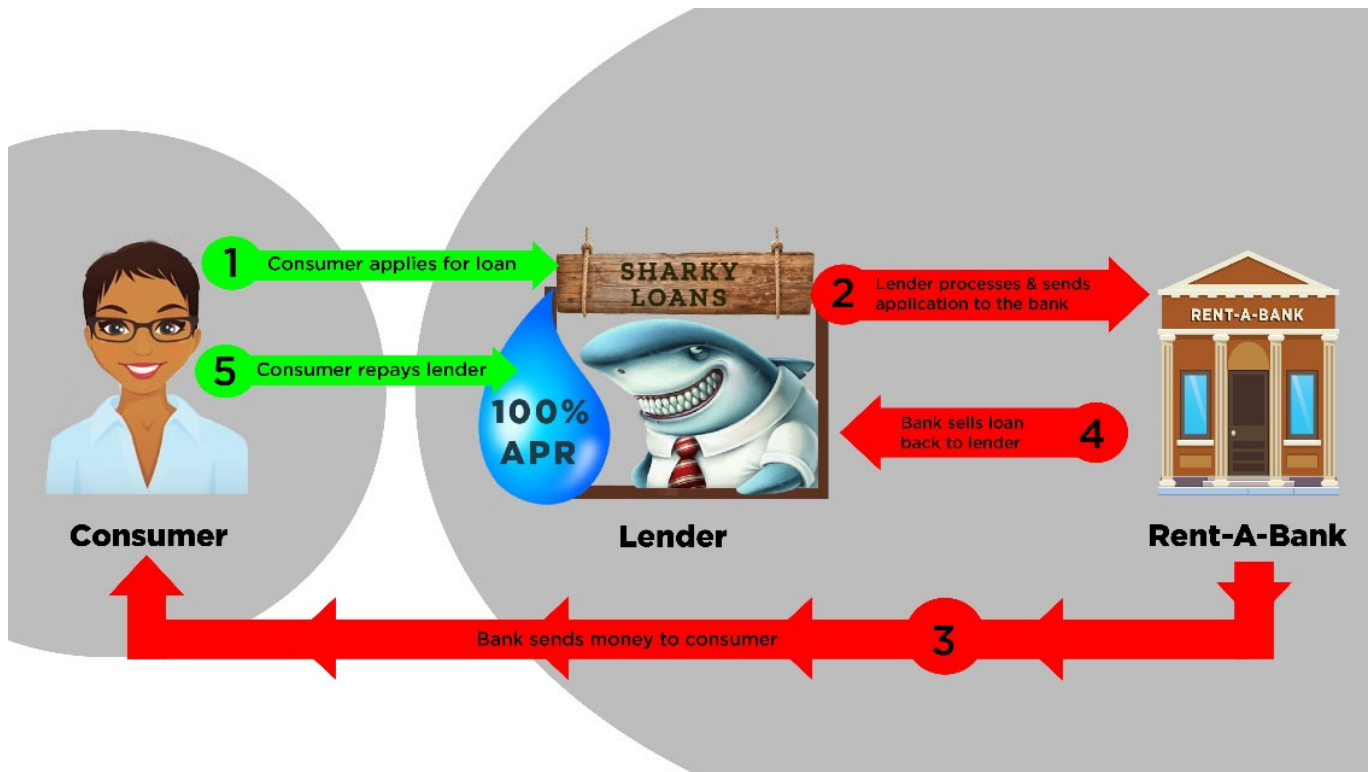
1 Consumer applies for loan

SHARKY LOANS

2 Lender processes & sends application to the bank

RENT-A-BANK

5 Consumer repays lender

100% APR

Bank sells loan back to lender 4

Consumer

Lender

Rent-A-Bank

Bank sends money to consumer

3